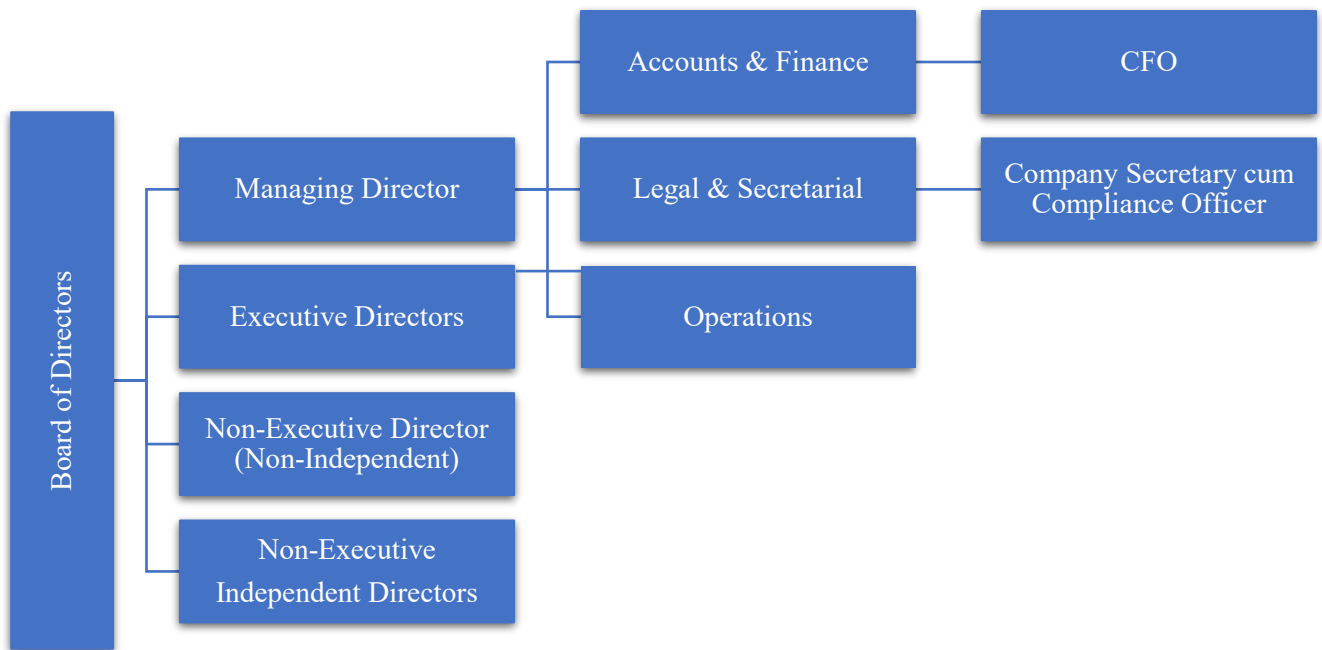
Board of Directors

Managing Director

Executive Directors

Non-Executive Director (Non-Independent)

Non-Executive Independent Directors

Accounts & Finance

Legal & Secretarial

Operations

CFO

Company Secretary cum Compliance Officer